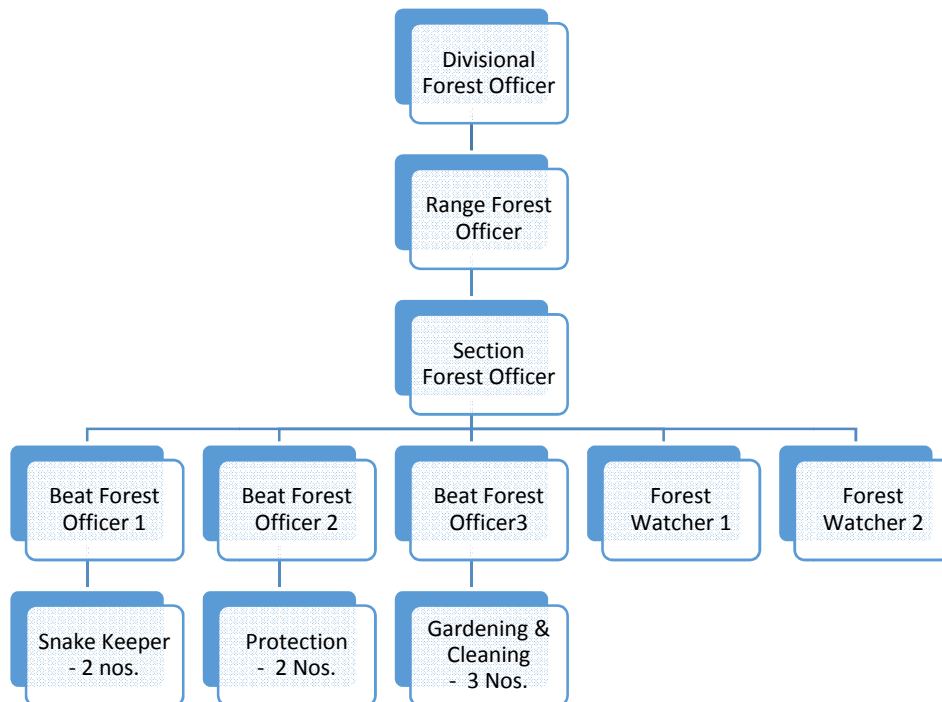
Divisional Forest Officer

Range Forest Officer

Section Forest Officer

Beat Forest Officer 1

Beat Forest Officer 2

Beat Forest Officer3

Forest Watcher 1

Forest Watcher 2

Snake Keeper - 2 nos.

Protection - 2 Nos.

Gardening & Cleaning - 3 Nos.